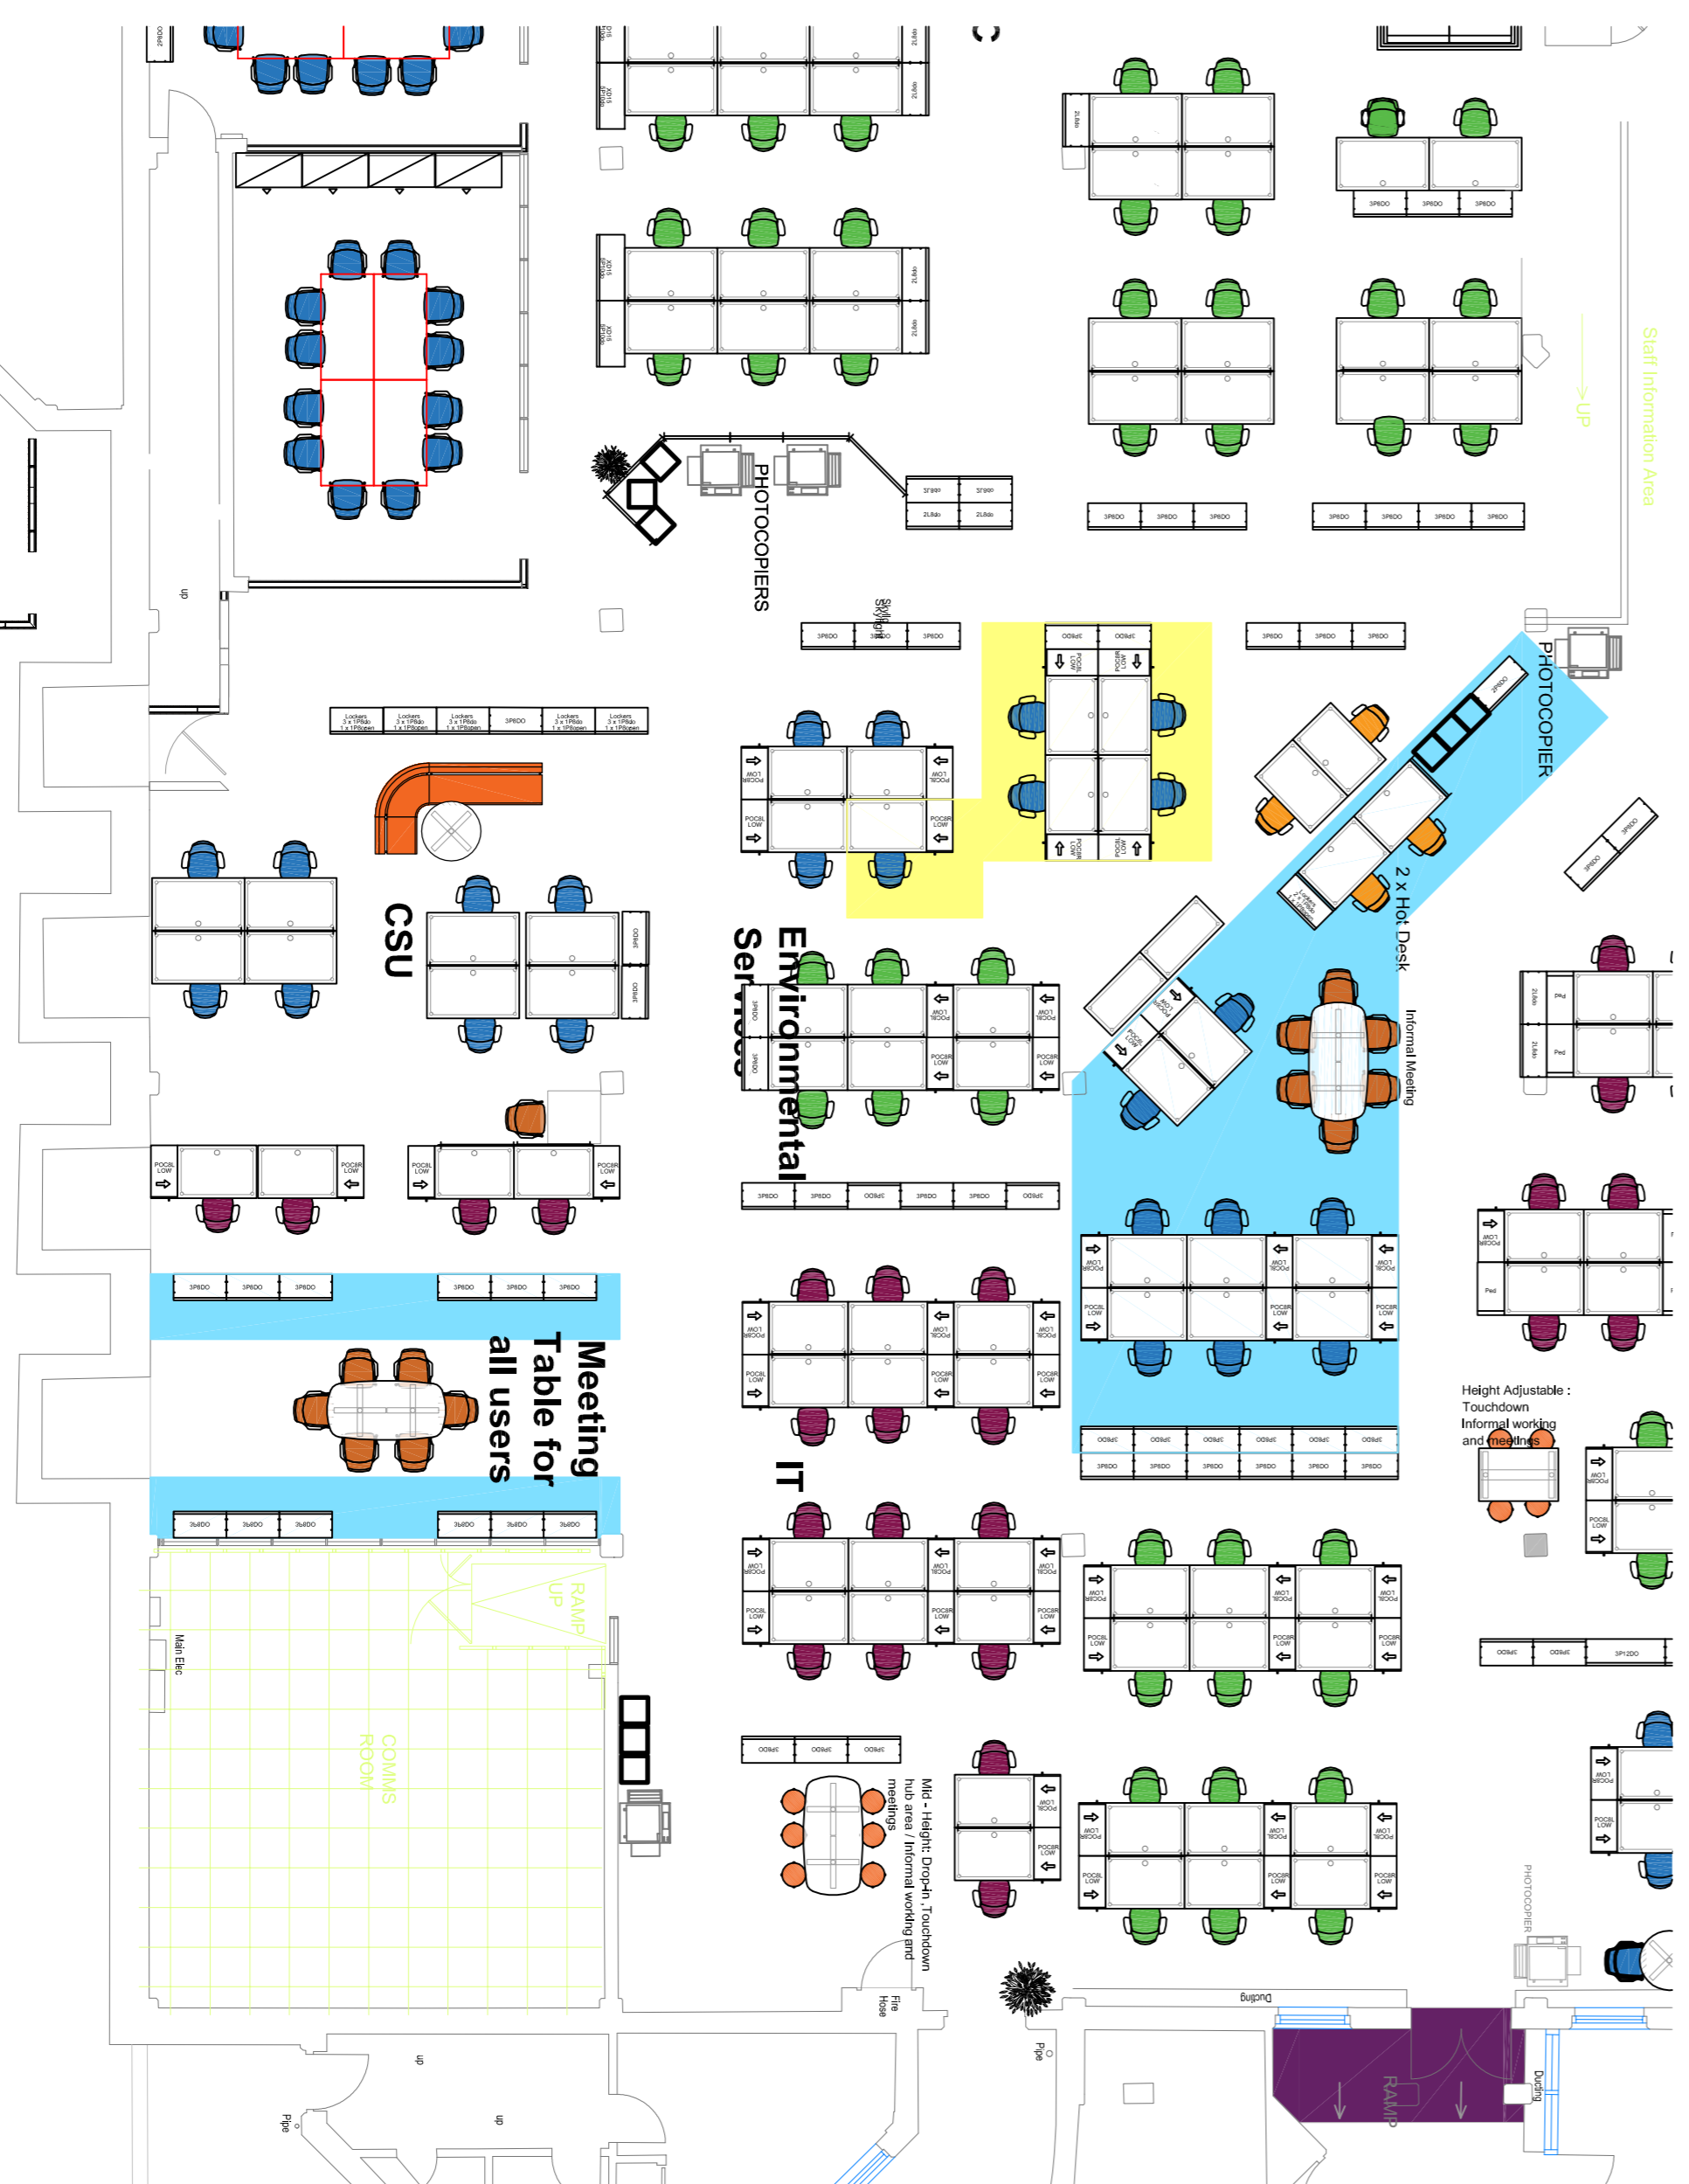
PHOTOCOPIERS

Staff Information Area

UP

PHOTOCOPIER

Skylight

Lockers 3 x 1P8do 1 x 1P8open

Lockers 3 x 1P8do 1 x 1P8open

Lockers 3 x 1P8do 1 x 1P8open

3P8DO

Lockers 3 x 1P8do 1 x 1P8open

Lockers 3 x 1P8do 1 x 1P8open

CSU

Environmental Services

2 x Hot Desk

Informal Meeting

Meeting Table for all users

IT

Height Adjustable : Touchdown Informal working and meetings

RAMP UP

Main Elec

COMMS ROOM

Mid - Height: Drop-In, Touchdown hub area / Informal working and meetings

Fire Hose

Pipe

Ducting

RAMP

Ducting

PHOTOCOPIER

up

up

up

Pipe